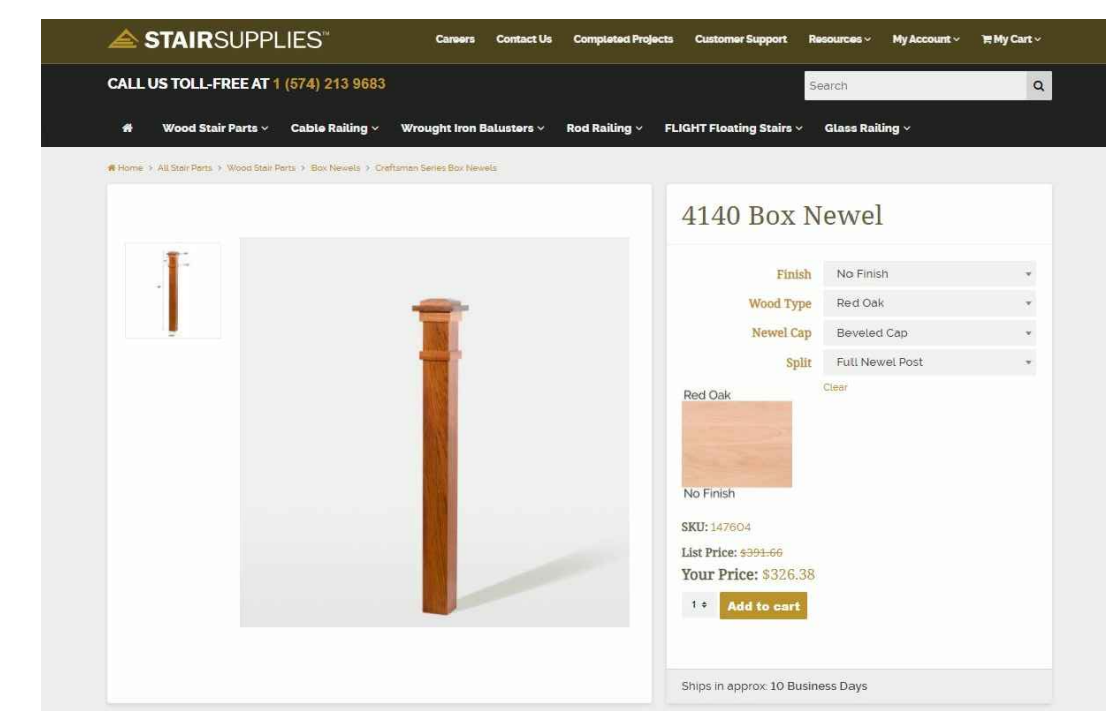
STAIRSUPPLIES™

Careers Contact Us Completed Projects Customer Support Resources My Account My Cart

CALL US TOLL-FREE AT 1 (574) 213 9683

Search

Wood Stair Parts Cable Railing Wrought Iron Balusters Rod Railing FLIGHT Floating Stairs Glass Railing

Home > All Stair Parts > Wood Stair Parts > Box Newels > Craftsman Series Box Newels

4140 Box Newel

| | |
|---|---|
| Finish | No Finish |
| Wood Type | Red Oak |
| Newel Cap | Beveled Cap |
| Split | Full Newel Post |

Clear

Red Oak

No Finish

SKU: 147604

List Price: $391.66

Your Price: $326.38

1 Add to cart

Ships in approx 10 Business Days